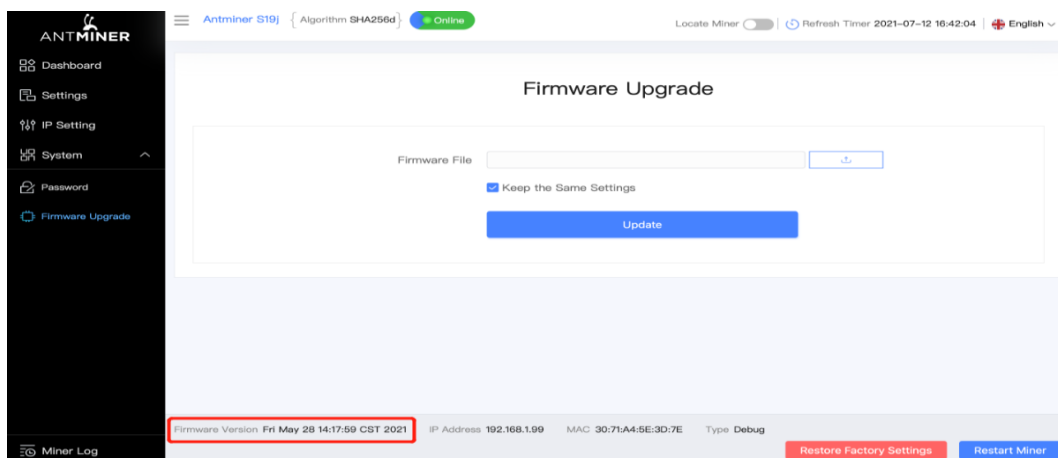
ANTMINER

Dashboard

Settings

IP Setting

System

Password

Firmware Upgrade

Miner Log

Antminer S19j Algorithm SHA256d Online

Locate Miner Refresh Timer 2021-07-12 16:42:04 English

Firmware Upgrade

Firmware File

Keep the Same Settings

Update

Firmware Version Fri May 28 14:17:59 CST 2021 IP Address 192.168.1.99 MAC 30:71:A4:5E:3D:7E Type Debug

Restore Factory Settings

Restart Miner